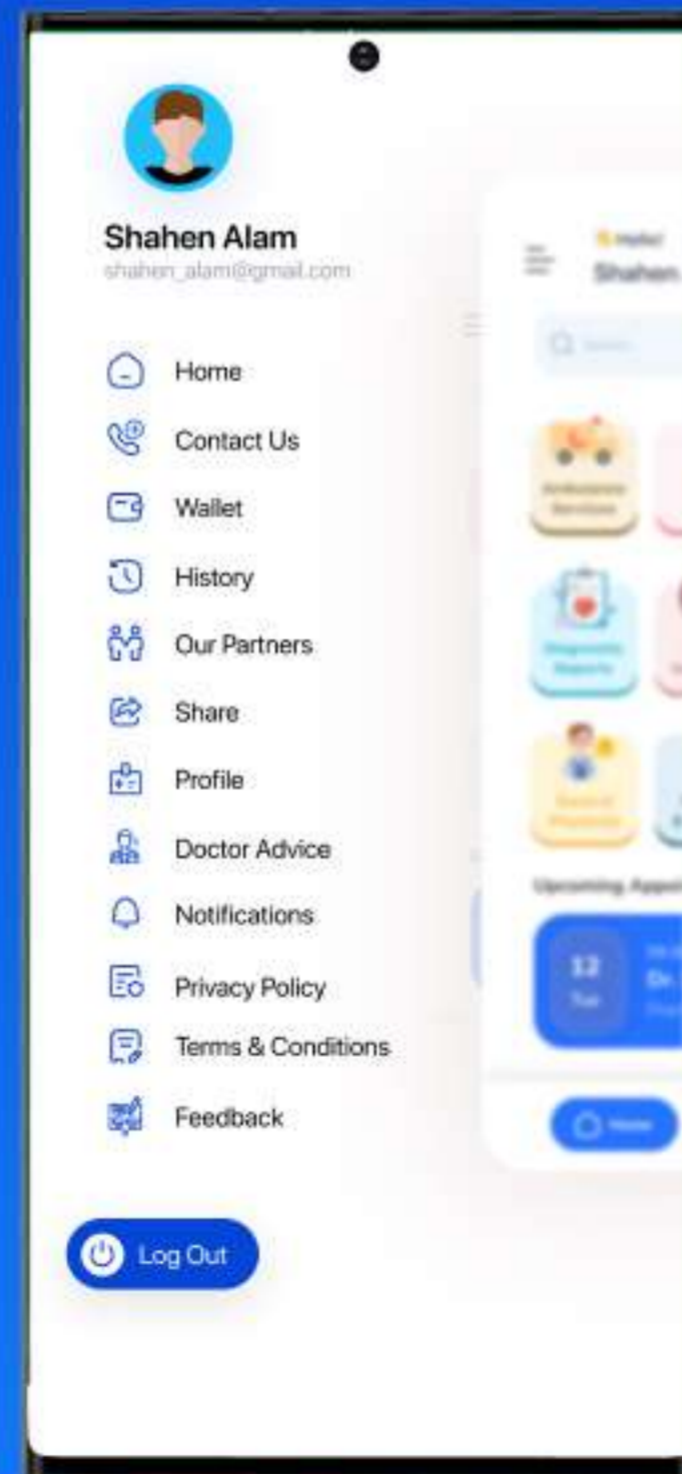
Shahen Alam
shahen_alam@gmail.com

Home
Contact Us
Wallet
History
Our Partners
Share
Profile
Doctor Advice
Notifications
Privacy Policy
Terms & Conditions
Feedback

Log Out

Hello!
Shahen

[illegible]

Ambulance Services

Diagnostic Reports

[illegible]

Upcoming Appoi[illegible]

12
Tue

Dr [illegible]

Home